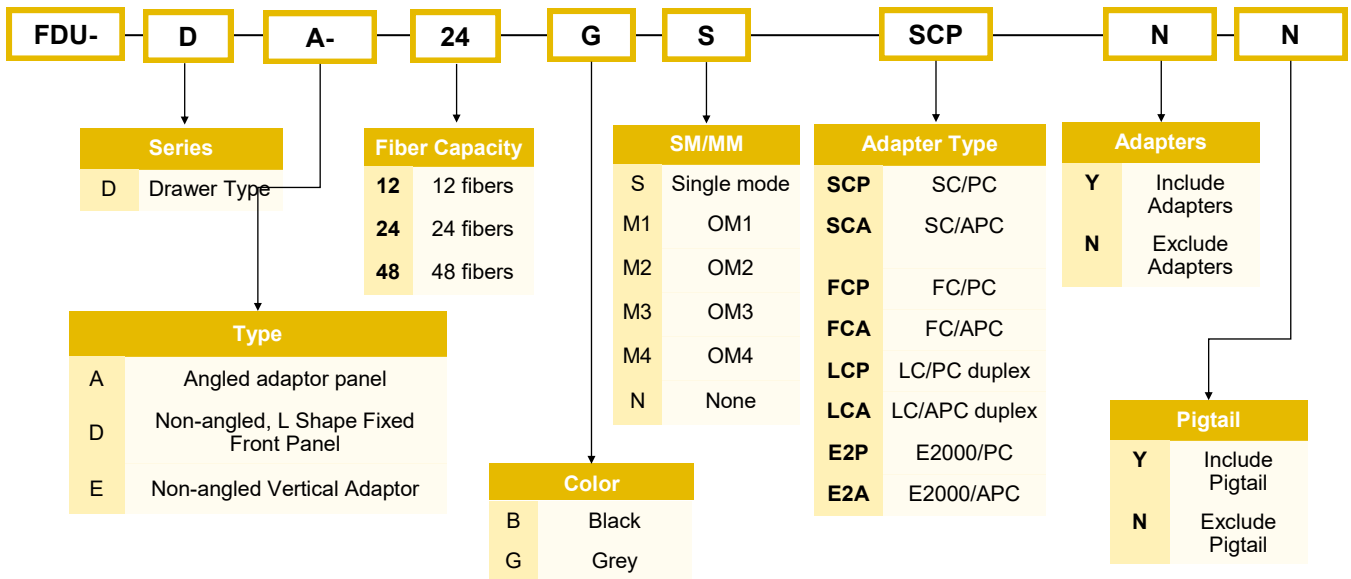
FDU- D A- 24 G S SCP N N

| Series | |
|---|---|
| D | Drawer Type |

| Type | |
|---|---|
| A | Angled adaptor panel |
| D | Non-angled, L Shape Fixed Front Panel |
| E | Non-angled Vertical Adaptor |

| Fiber Capacity | |
|---|---|
| 12 | 12 fibers |
| 24 | 24 fibers |
| 48 | 48 fibers |

| Color | |
|---|---|
| B | Black |
| G | Grey |

| SM/MM | |
|---|---|
| S | Single mode |
| M1 | OM1 |
| M2 | OM2 |
| M3 | OM3 |
| M4 | OM4 |
| N | None |

| Adapter Type | |
|---|---|
| SCP | SC/PC |
| SCA | SC/APC |
| FCP | FC/PC |
| FCA | FC/APC |
| LCP | LC/PC duplex |
| LCA | LC/APC duplex |
| E2P | E2000/PC |
| E2A | E2000/APC |

| Adapters | |
|---|---|
| Y | Include Adapters |
| N | Exclude Adapters |

| Pigtail | |
|---|---|
| Y | Include Pigtail |
| N | Exclude Pigtail |